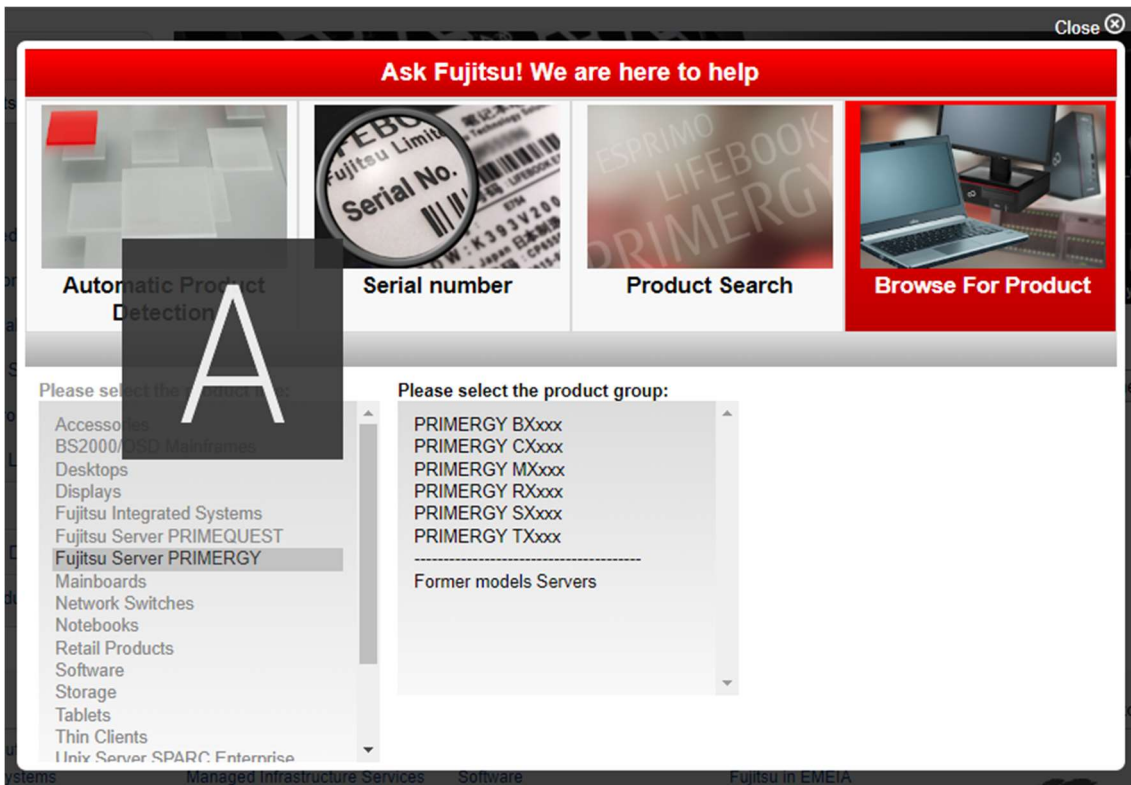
Close

Ask Fujitsu! We are here to help

Automatic Product Detection

Serial number

Product Search

Browse For Product

A

Please select the product line:

Accessories
BS2000/OSD Mainframes
Desktops
Displays
Fujitsu Integrated Systems
Fujitsu Server PRIMEQUEST
Fujitsu Server PRIMERGY
Mainboards
Network Switches
Notebooks
Retail Products
Software
Storage
Tablets
Thin Clients
Unix Server SPARC Enterprise

Please select the product group:

PRIMERGY BXxxx
PRIMERGY CXxxx
PRIMERGY MXxxx
PRIMERGY RXxxx
PRIMERGY SXxxx
PRIMERGY TXxxx
---------------------------------------
Former models Servers

ystems Managed Infrastructure Services Software Fujitsu in EMEIA